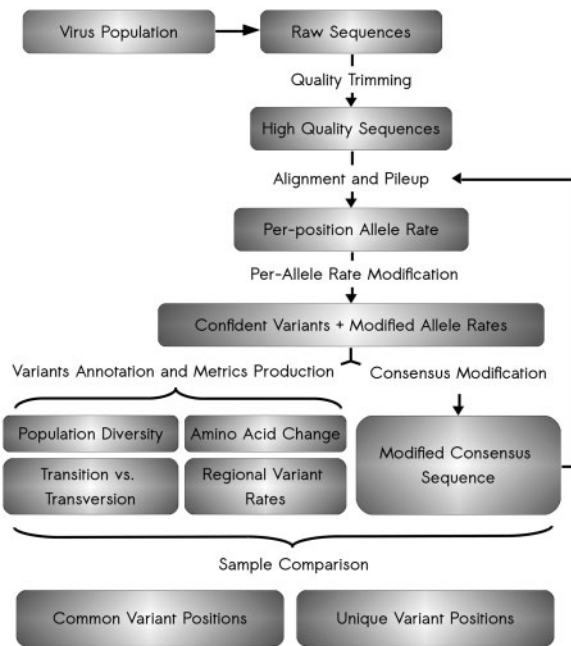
Virus Population

Raw Sequences

Quality Trimming

High Quality Sequences

Alignment and Pileup

Per-position Allele Rate

Per-Allele Rate Modification

Confident Variants + Modified Allele Rates

Variants Annotation and Metrics Production

Consensus Modification

Population Diversity

Amino Acid Change

Transition vs. Transversion

Regional Variant Rates

Modified Consensus Sequence

Sample Comparison

Common Variant Positions

Unique Variant Positions